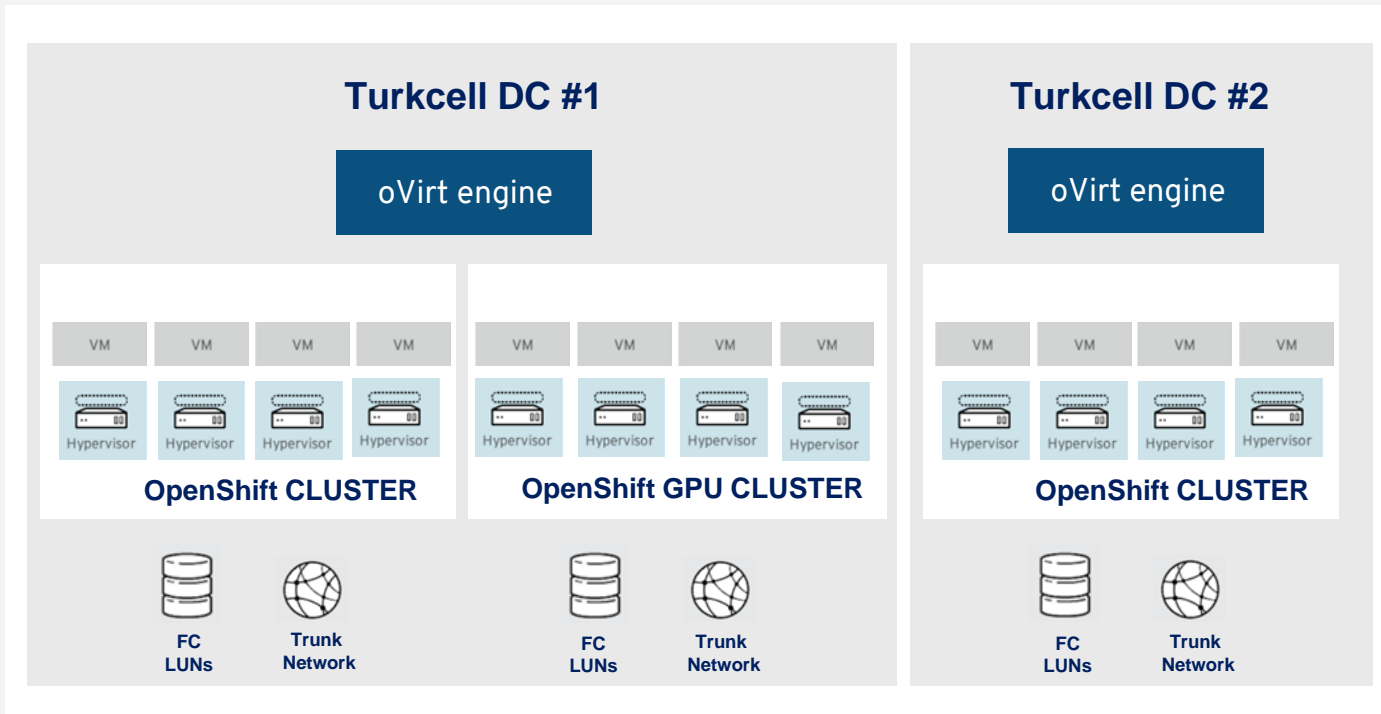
Turkcell DC #1

oVirt engine

VM VM VM VM

Hypervisor Hypervisor Hypervisor Hypervisor

OpenShift CLUSTER

VM VM VM VM

Hypervisor Hypervisor Hypervisor Hypervisor

OpenShift GPU CLUSTER

FC LUNs

Trunk Network

FC LUNs

Trunk Network

Turkcell DC #2

oVirt engine

VM VM VM VM

Hypervisor Hypervisor Hypervisor Hypervisor

OpenShift CLUSTER

FC LUNs

Trunk Network